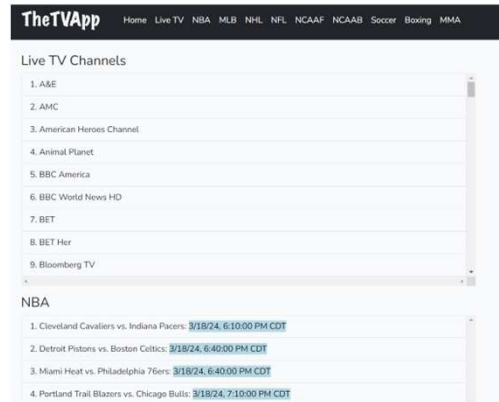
TheTVApp Home Live TV NBA MLB NHL NFL NCAAF NCAAB Soccer Boxing MMA

Live TV Channels

1. A&E
2. AMC
3. American Heroes Channel
4. Animal Planet
5. BBC America
6. BBC World News HD
7. BET
8. BET Her
9. Bloomberg TV

NBA

1. Cleveland Cavaliers vs. Indiana Pacers: 3/18/24, 6:10:00 PM CDT
2. Detroit Pistons vs. Boston Celtics: 3/18/24, 6:40:00 PM CDT
3. Miami Heat vs. Philadelphia 76ers: 3/18/24, 6:40:00 PM CDT
4. Portland Trail Blazers vs. Chicago Bulls: 3/18/24, 7:10:00 PM CDT